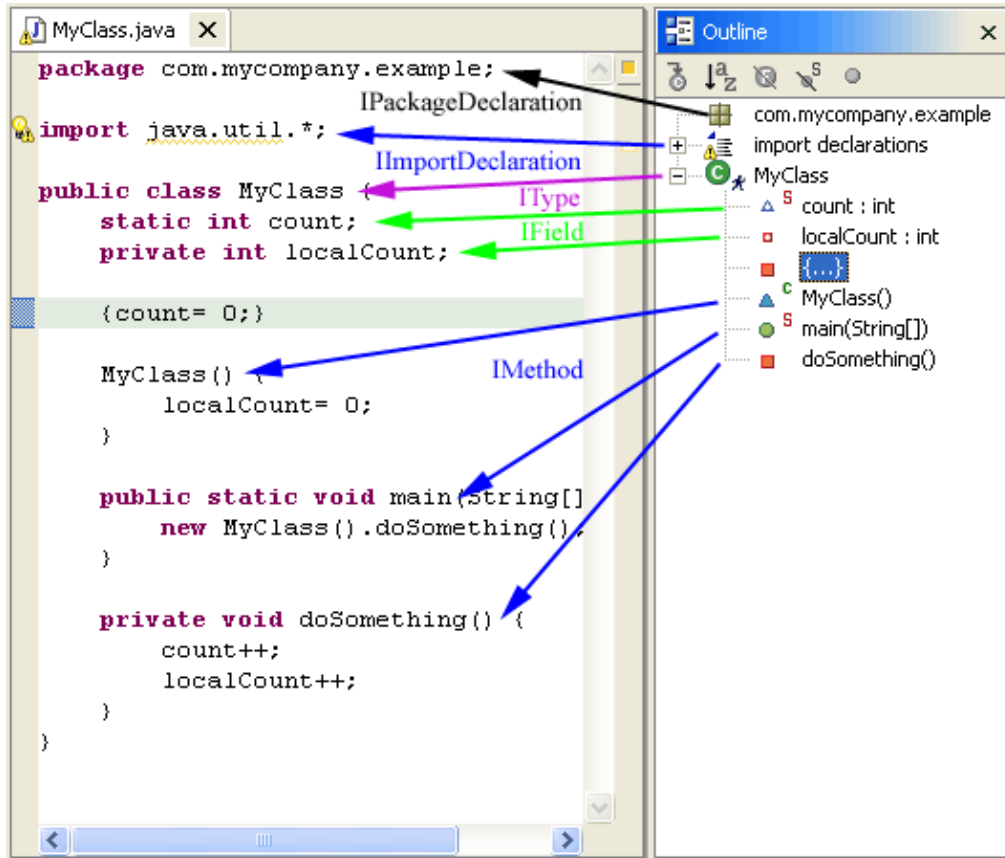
MyClass.java ✕

package com.mycompany.example;

import java.util.*;

public class MyClass {
    static int count;
    private int localCount;

    {count= 0;}

    MyClass() {
        localCount= 0;
    }

    public static void main(String[]
        new MyClass().doSomething();
    }

    private void doSomething() {
        count++;
        localCount++;
    }
}

IPackageDeclaration
IImportDeclaration
IType
IField
IMethod

Outline ✕

com.mycompany.example
import declarations
MyClass
count : int
localCount : int
{...}
MyClass()
main(String[])
doSomething()